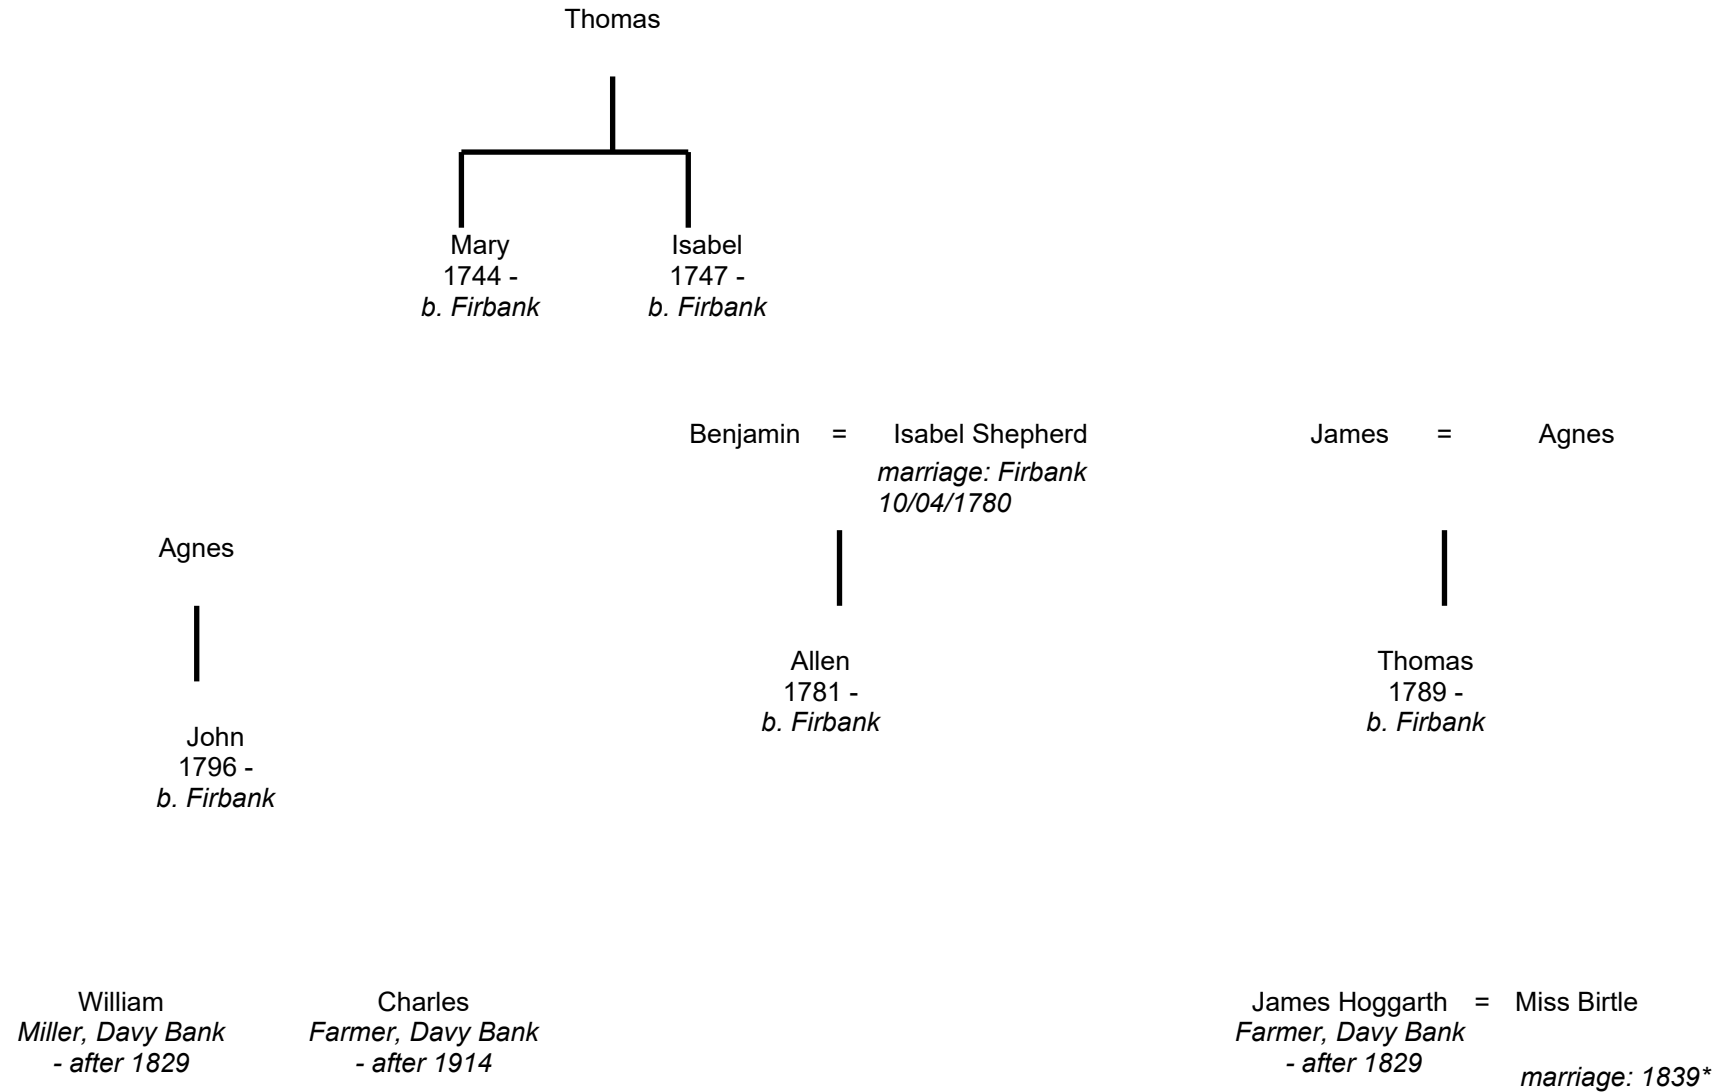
Thomas

Mary
1744 -
*b. Firbank*

Isabel
1747 -
*b. Firbank*

Benjamin = Isabel Shepherd
*marriage: Firbank 10/04/1780*

James = Agnes

Agnes

Allen
1781 -
*b. Firbank*

Thomas
1789 -
*b. Firbank*

John
1796 -
*b. Firbank*

William
*Miller, Davy Bank*
*- after 1829*

Charles
*Farmer, Davy Bank*
*- after 1914*

James Hoggarth = Miss Birtle
*Farmer, Davy Bank*
*- after 1829*
*marriage: 1839**